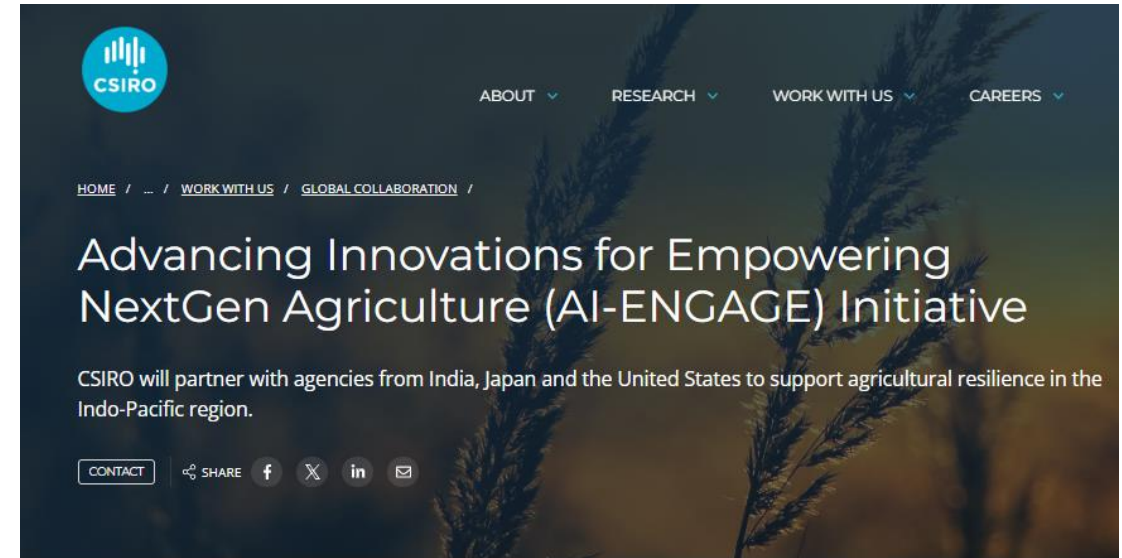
CSIRO

ABOUT RESEARCH WORK WITH US CAREERS

HOME / ... / WORK WITH US / GLOBAL COLLABORATION /

Advancing Innovations for Empowering NextGen Agriculture (AI-ENGAGE) Initiative

CSIRO will partner with agencies from India, Japan and the United States to support agricultural resilience in the Indo-Pacific region.

CONTACT SHARE f X in